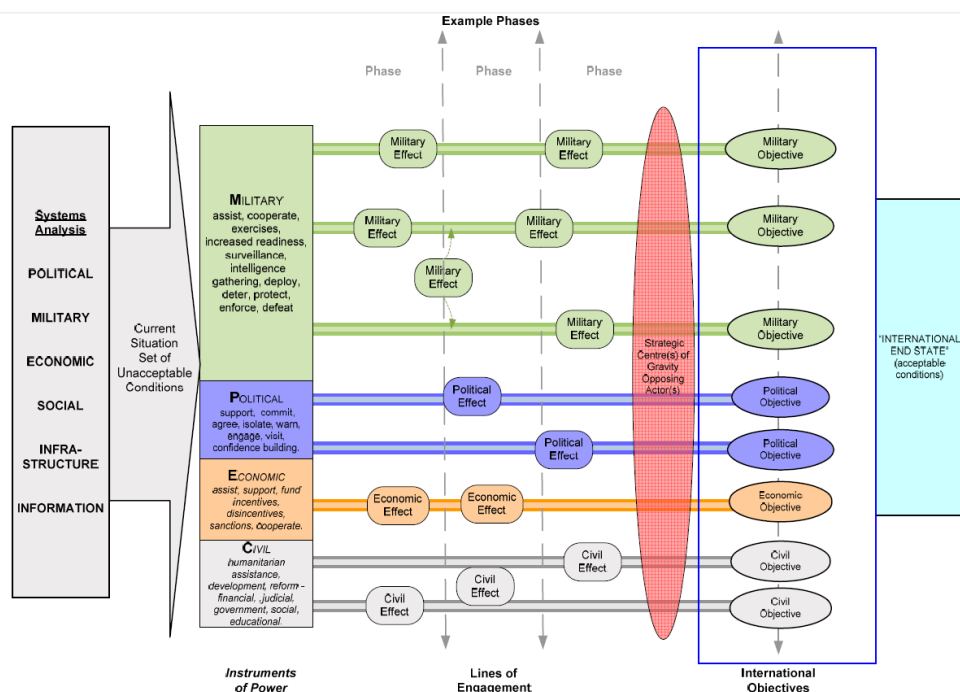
Example Phases

Phase Phase Phase

Systems Analysis

POLITICAL

MILITARY

ECONOMIC

SOCIAL

INFRA-STRUCTURE

INFORMATION

Current Situation Set of Unacceptable Conditions

MILITARY
assist, cooperate, exercises, increased readiness, surveillance, intelligence gathering, deploy, deter, protect, enforce, defeat

POLITICAL
support, commit, agree, isolate, warn, engage, visit, confidence building.

ECONOMIC
assist, support, fund incentives, disincentives, sanctions, cooperate.

CIVIL
humanitarian assistance, development, reform - financial, judicial, government, social, educational.

Military Effect

Military Effect

Military Effect

Military Effect

Military Effect

Military Effect

Political Effect

Political Effect

Economic Effect

Economic Effect

Civil Effect

Civil Effect

Civil Effect

Strategic Centre(s) of Gravity Opposing Actor(s)

Military Objective

Military Objective

Military Objective

Political Objective

Political Objective

Economic Objective

Civil Objective

Civil Objective

"INTERNATIONAL END STATE" (acceptable conditions)

Instruments of Power

Lines of Engagement

International Objectives